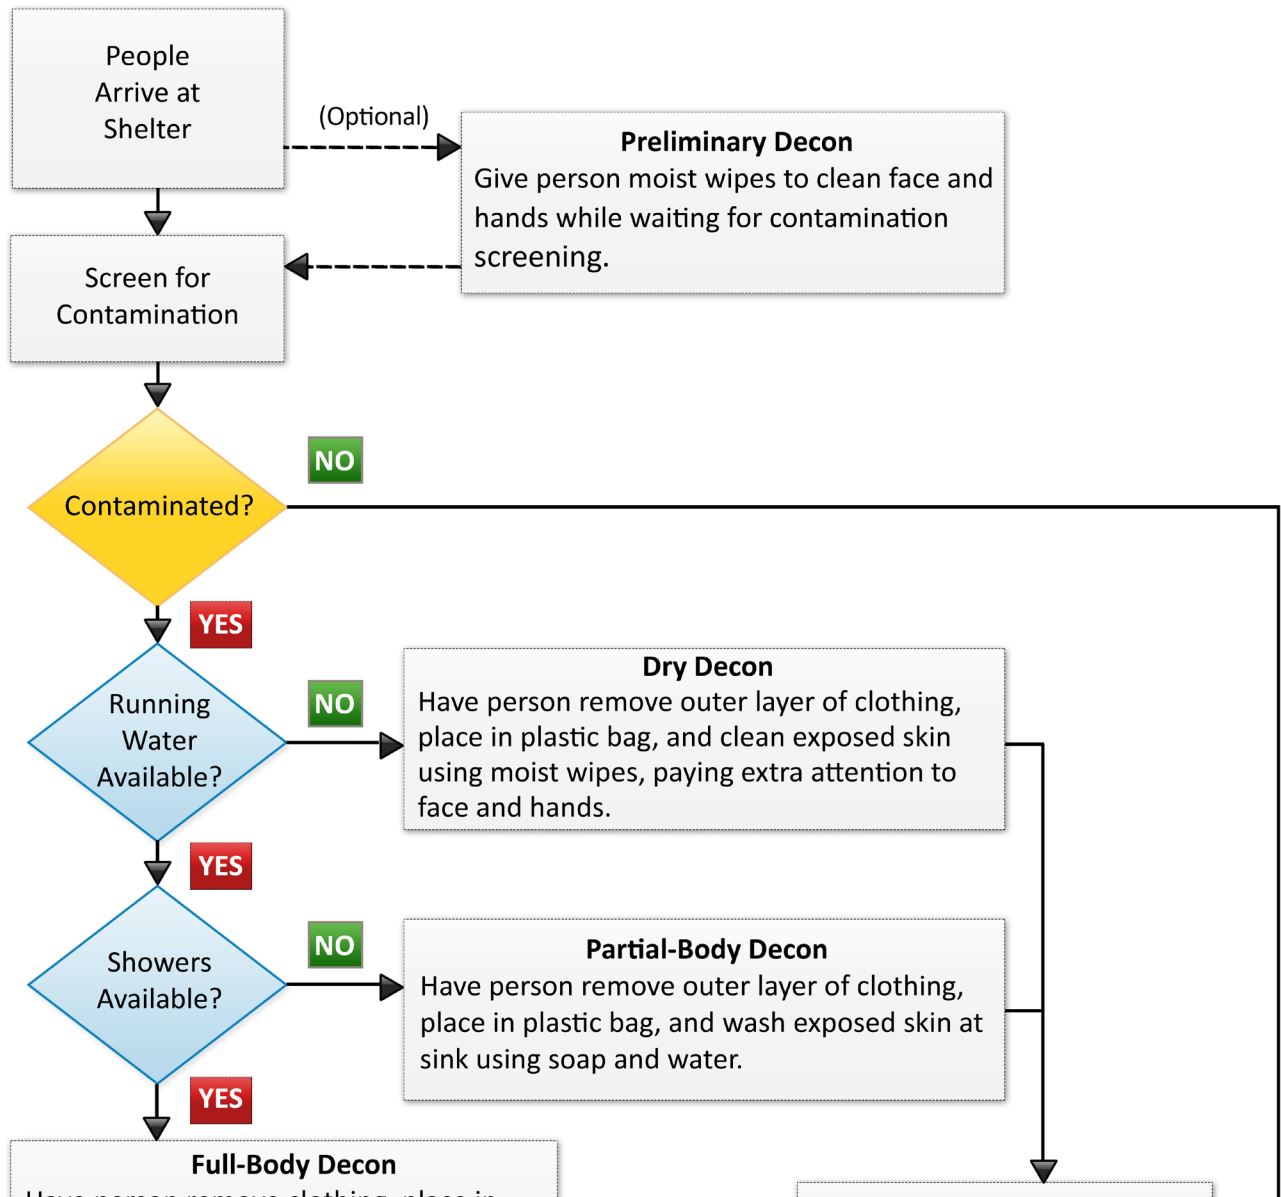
People Arrive at Shelter

(Optional)

**Preliminary Decon**
Give person moist wipes to clean face and hands while waiting for contamination screening.

Screen for Contamination

Contaminated?

NO

YES

Running Water Available?

NO

**Dry Decon**
Have person remove outer layer of clothing, place in plastic bag, and clean exposed skin using moist wipes, paying extra attention to face and hands.

YES

Showers Available?

NO

**Partial-Body Decon**
Have person remove outer layer of clothing, place in plastic bag, and wash exposed skin at sink using soap and water.

YES

**Full-Body Decon**
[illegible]